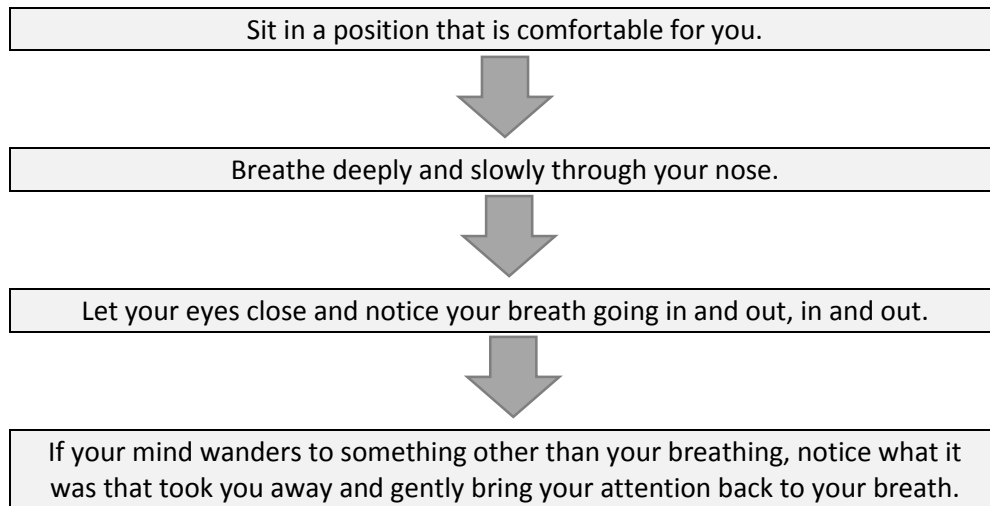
Sit in a position that is comfortable for you.

Breathe deeply and slowly through your nose.

Let your eyes close and notice your breath going in and out, in and out.

If your mind wanders to something other than your breathing, notice what it was that took you away and gently bring your attention back to your breath.